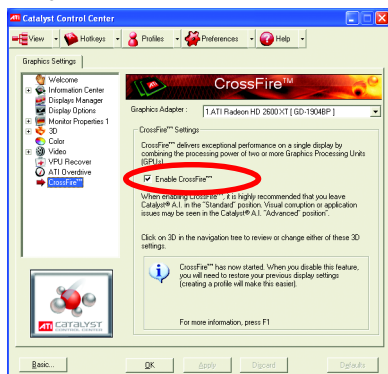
Catalyst Control Center

View Hotkeys Profiles Preferences Help

Graphics Settings

Welcome
Information Center
Displays Manager
Display Options
Monitor Properties 1
3D
Color
Video
VPU Recover
ATI Overdrive
CrossFire™

CrossFire™

Graphics Adapter : 1.ATI Radeon HD 2600 XT [ GD-1904BP ]

CrossFire™ Settings

CrossFire™ delivers exceptional performance on a single display by combining the processing power of two or more Graphics Processing Units (GPUs).

Enable CrossFire™

When enabling CrossFire™, it is highly recommended that you leave Catalyst® A.I. in the "Standard" position. Visual corruption or application issues may be seen in the Catalyst® A.I. "Advanced" position.

Click on 3D in the navigation tree to review or change either of these 3D settings.

CrossFire™ has now started. When you disable this feature, you will need to restore your previous display settings (creating a profile will make this easier).

For more information, press F1

ATI CATALYST CONTROL CENTER

Basic... OK Apply Discard Defaults